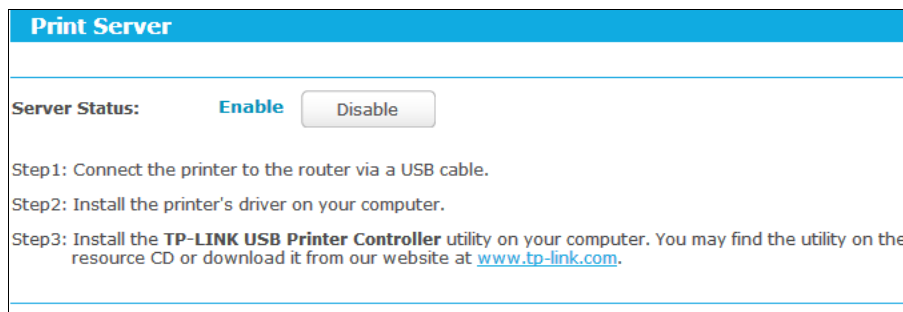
Print Server

Server Status: Enable Disable

Step1: Connect the printer to the router via a USB cable.

Step2: Install the printer's driver on your computer.

Step3: Install the TP-LINK USB Printer Controller utility on your computer. You may find the utility on the resource CD or download it from our website at www.tp-link.com.